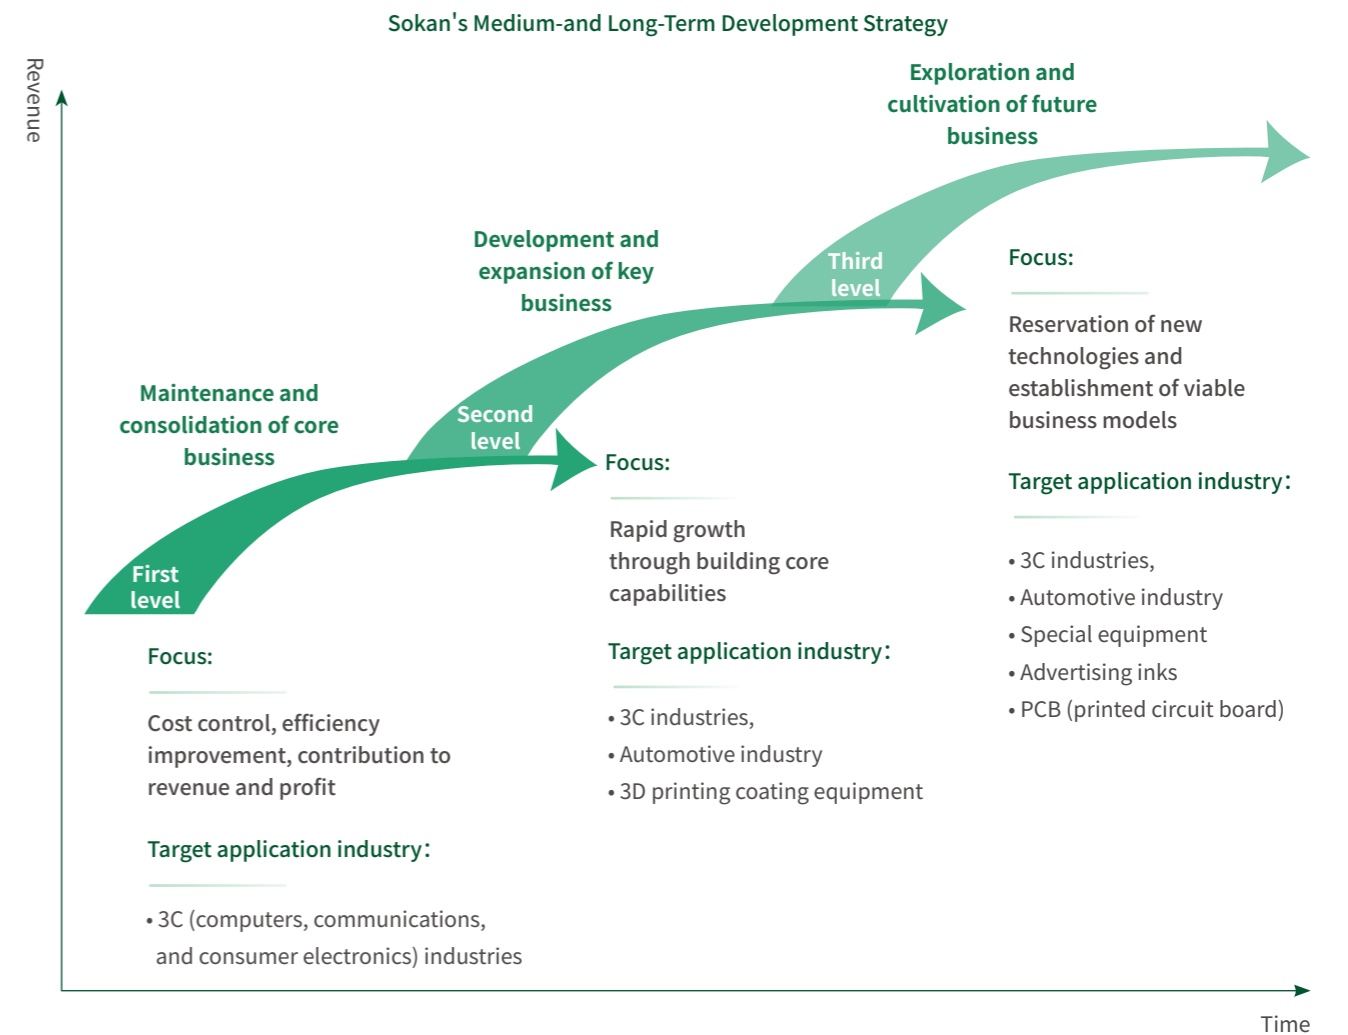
Sokan's Medium-and Long-Term Development Strategy

Revenue

Exploration and cultivation of future business

Development and expansion of key business

Third level

Focus:

Reservation of new technologies and establishment of viable business models

Target application industry:

• 3C industries,
• Automotive industry
• Special equipment
• Advertising inks
• PCB (printed circuit board)

Maintenance and consolidation of core business

Second level

Focus:

Rapid growth through building core capabilities

Target application industry:

• 3C industries,
• Automotive industry
• 3D printing coating equipment

First level

Focus:

Cost control, efficiency improvement, contribution to revenue and profit

Target application industry:

• 3C (computers, communications, and consumer electronics) industries

Time